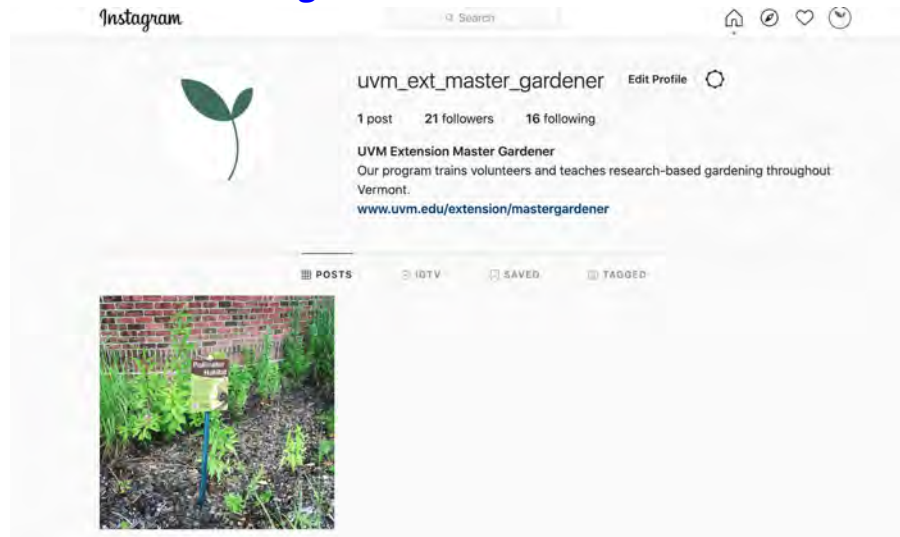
Instagram

Search

uvm_ext_master_gardener Edit Profile

1 post 21 followers 16 following

UVM Extension Master Gardener
Our program trains volunteers and teaches research-based gardening throughout Vermont.
www.uvm.edu/extension/mastergardener

POSTS IGTV SAVED TAGGED

Pollinator Habitat